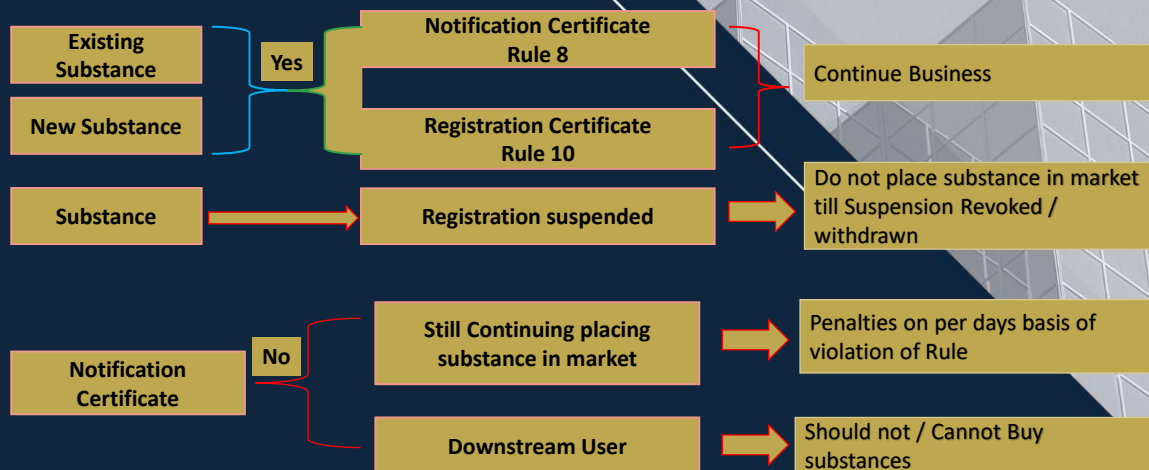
Existing Substance

New Substance

Yes

Notification Certificate Rule 8

Registration Certificate Rule 10

Continue Business

Substance

Registration suspended

Do not place substance in market till Suspension Revoked / withdrawn

Notification Certificate

No

Still Continuing placing substance in market

Penalties on per days basis of violation of Rule

Downstream User

Should not / Cannot Buy substances